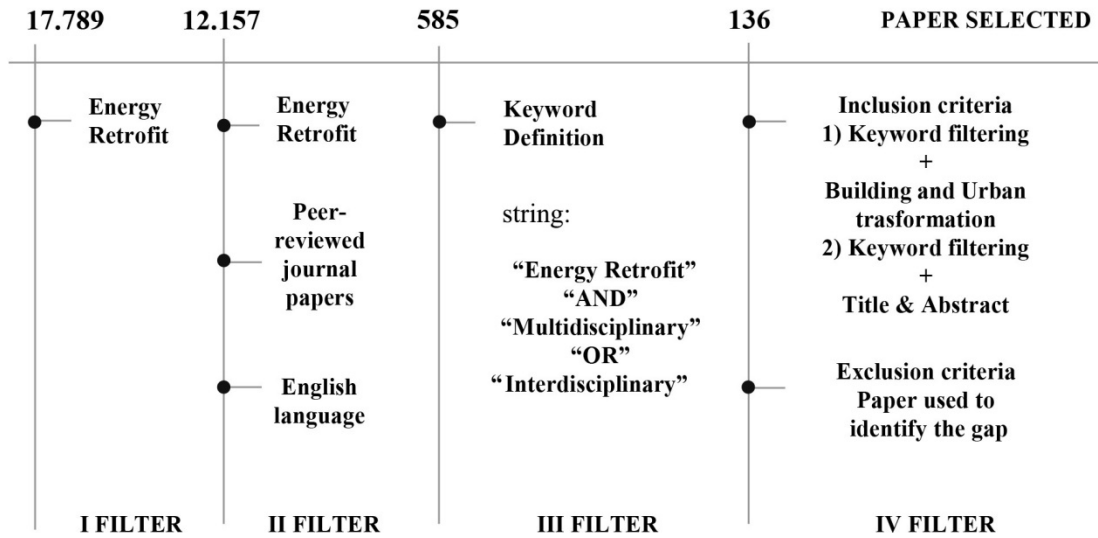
17.789 12.157 585 136 PAPER SELECTED

Energy Retrofit

Energy Retrofit

Peer-reviewed journal papers

English language

Keyword Definition

string:

“Energy Retrofit” “AND” “Multidisciplinary” “OR” “Interdisciplinary”

Inclusion criteria
1) Keyword filtering
+
Building and Urban trasformation
2) Keyword filtering
+
Title & Abstract

Exclusion criteria
Paper used to identify the gap

I FILTER II FILTER III FILTER IV FILTER